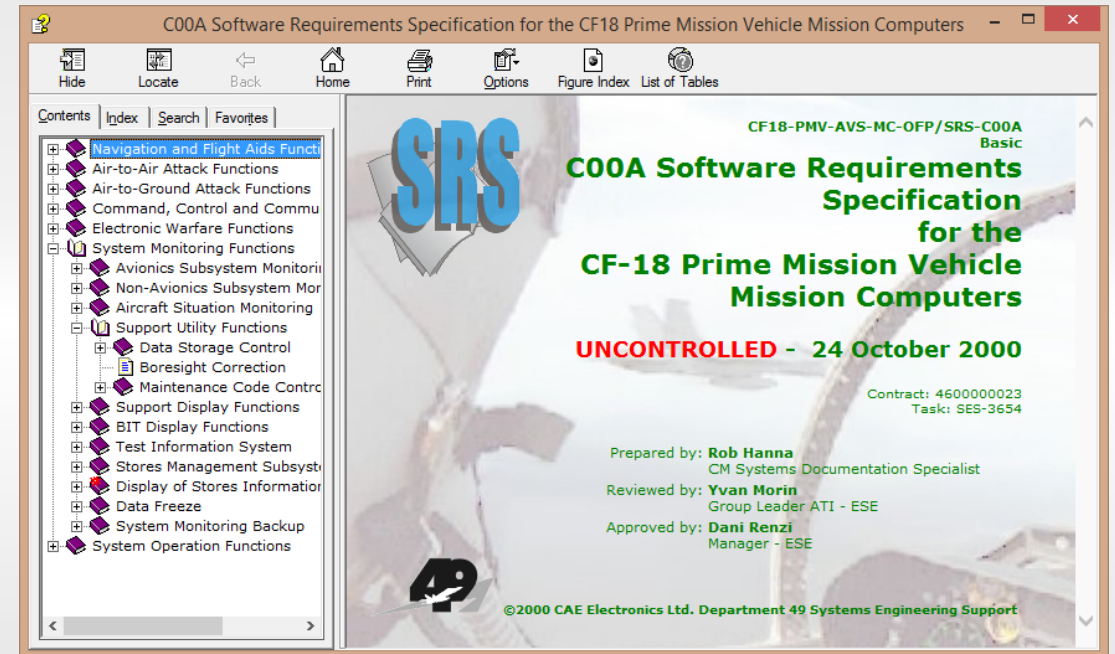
C00A Software Requirements Specification for the CF18 Prime Mission Vehicle Mission Computers

Hide Locate Back Home Print Options Figure Index List of Tables

Contents Index Search Favorites

Navigation and Flight Aids Functi
Air-to-Air Attack Functions
Air-to-Ground Attack Functions
Command, Control and Commu
Electronic Warfare Functions
System Monitoring Functions
Avionics Subsystem Monitorii
Non-Avionics Subsystem Mor
Aircraft Situation Monitoring
Support Utility Functions
Data Storage Control
Boresight Correction
Maintenance Code Contro
Support Display Functions
BIT Display Functions
Test Information System
Stores Management Subsyst
Display of Stores Informatio
Data Freeze
System Monitoring Backup
System Operation Functions

SRS

CF18-PMV-AVS-MC-OFP/SRS-C00A
Basic

C00A Software Requirements Specification for the CF-18 Prime Mission Vehicle Mission Computers

UNCONTROLLED - 24 October 2000

Contract: 4600000023
Task: SES-3654

Prepared by: Rob Hanna
CM Systems Documentation Specialist
Reviewed by: Yvan Morin
Group Leader ATI - ESE
Approved by: Dani Renzi
Manager - ESE

49

©2000 CAE Electronics Ltd. Department 49 Systems Engineering Support